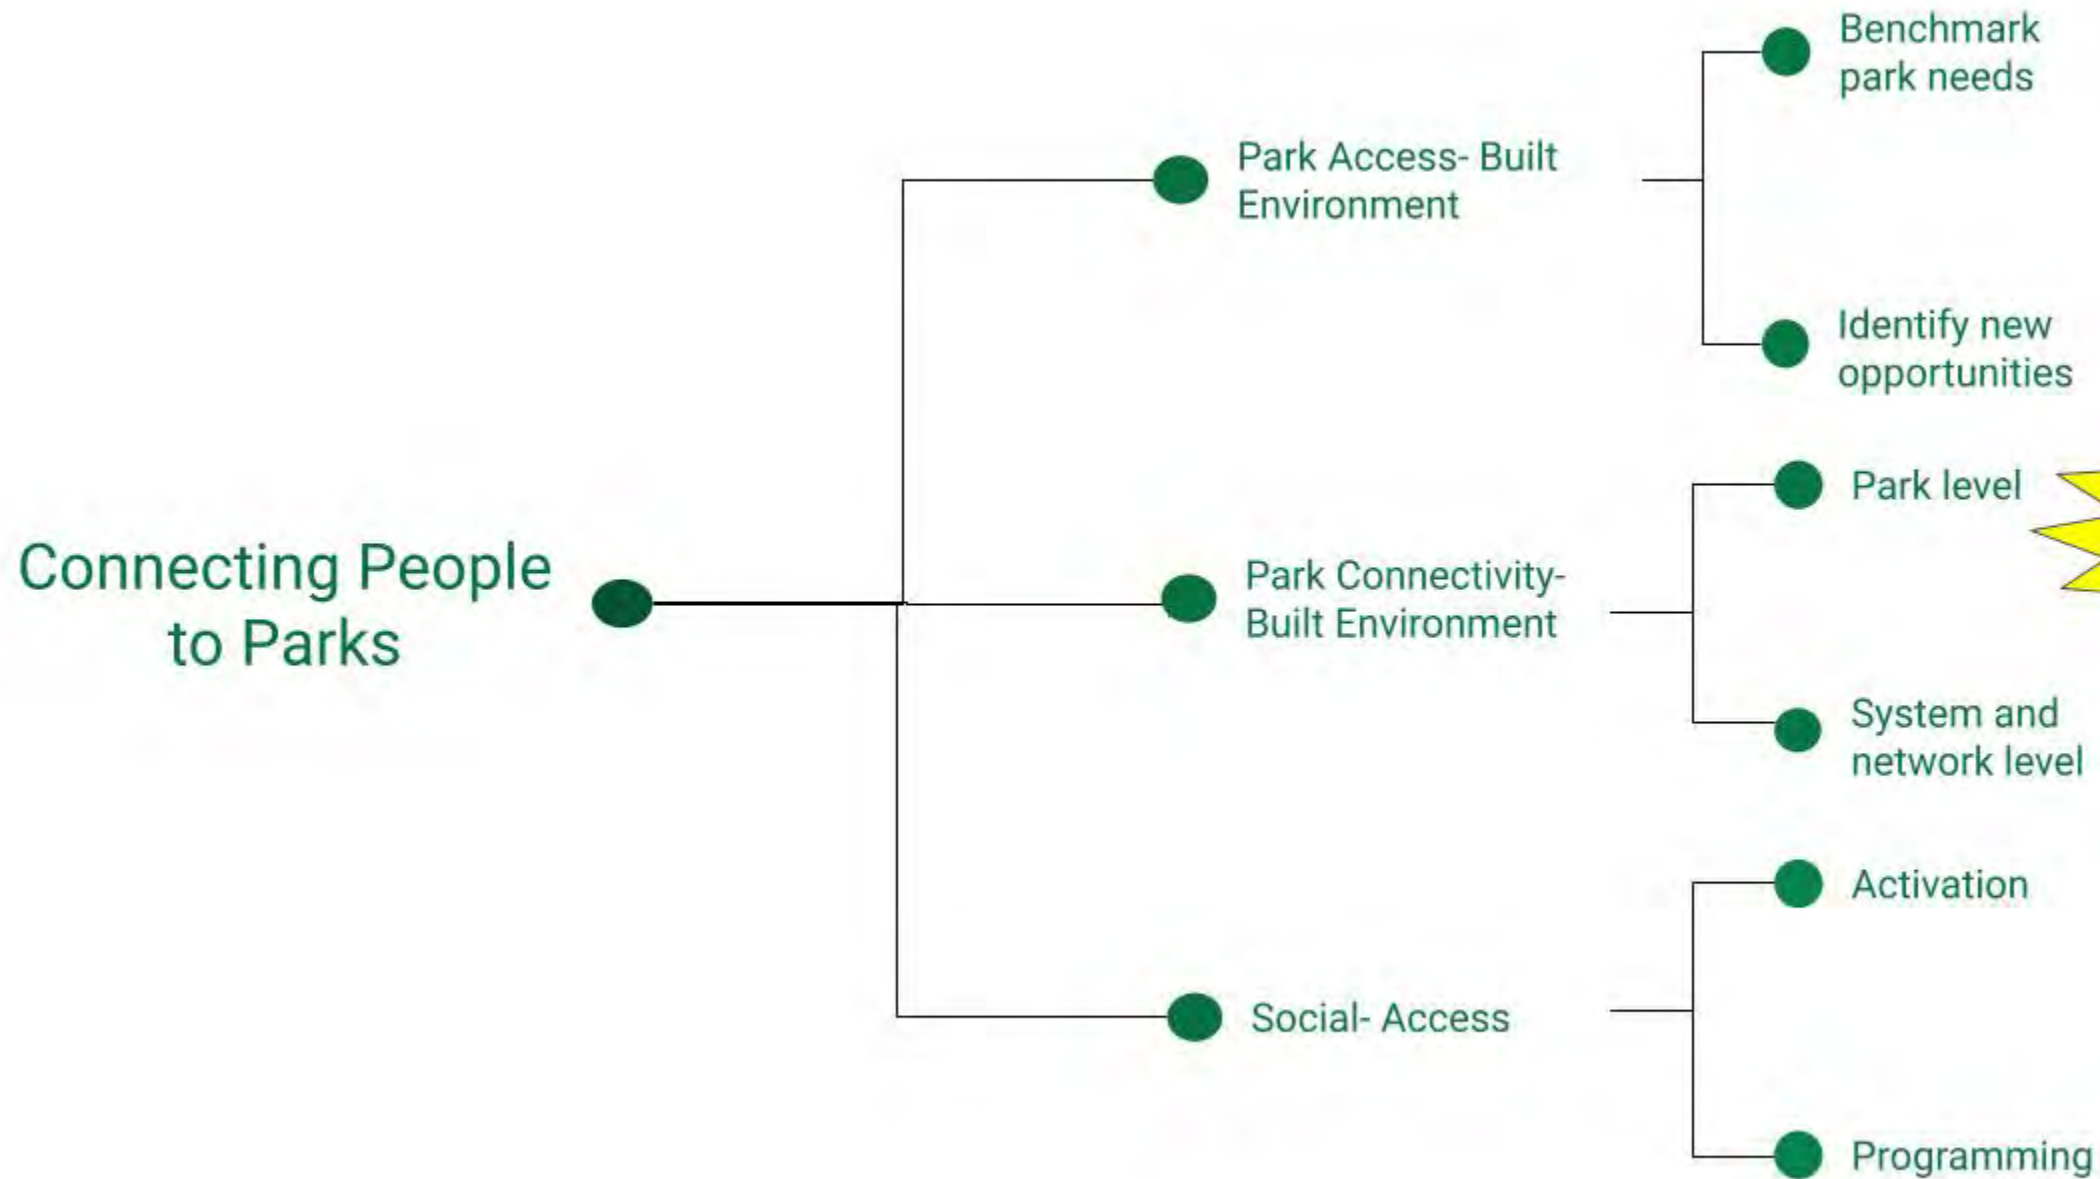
Connecting People to Parks

Park Access- Built Environment

Benchmark park needs

Identify new opportunities

Park Connectivity- Built Environment

Park level

System and network level

Social- Access

Activation

Programming